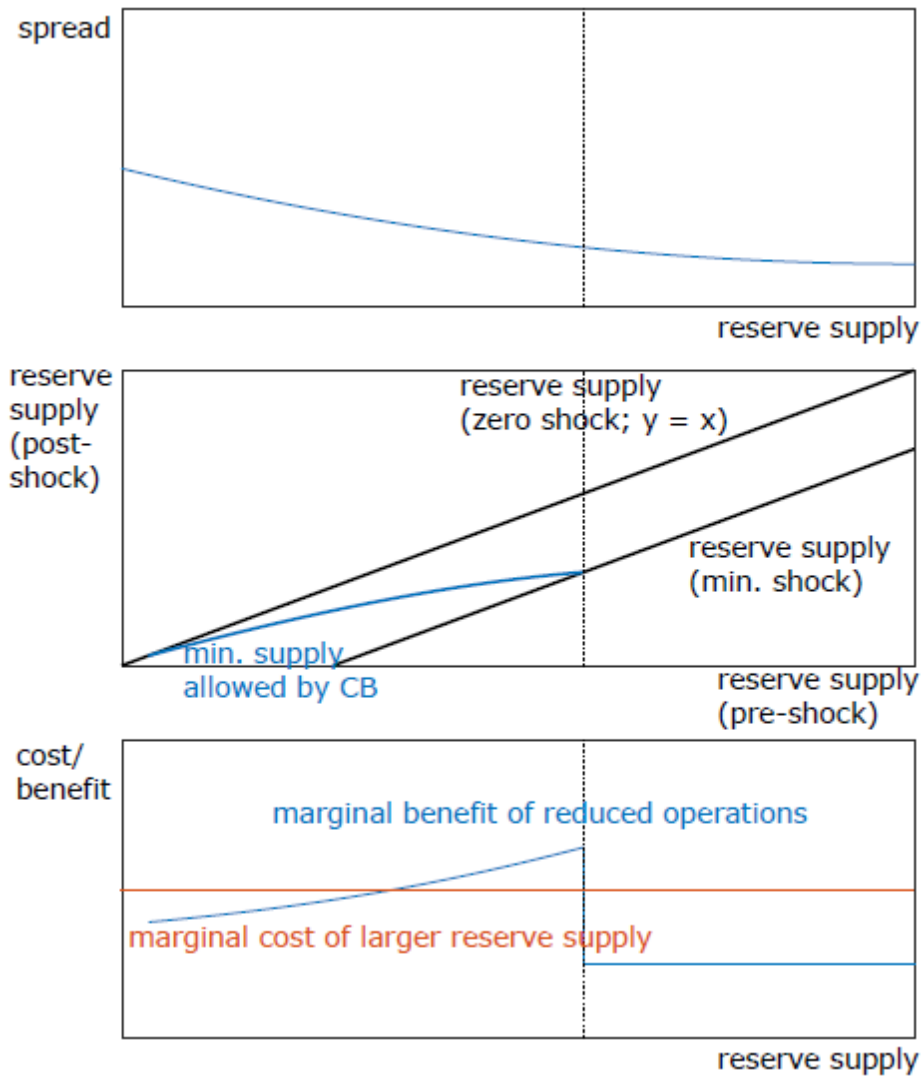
spread

reserve supply

reserve supply (post-shock)

reserve supply (zero shock; y = x)

reserve supply (min. shock)

min. supply allowed by CB

reserve supply (pre-shock)

cost/ benefit

marginal benefit of reduced operations

marginal cost of larger reserve supply

reserve supply